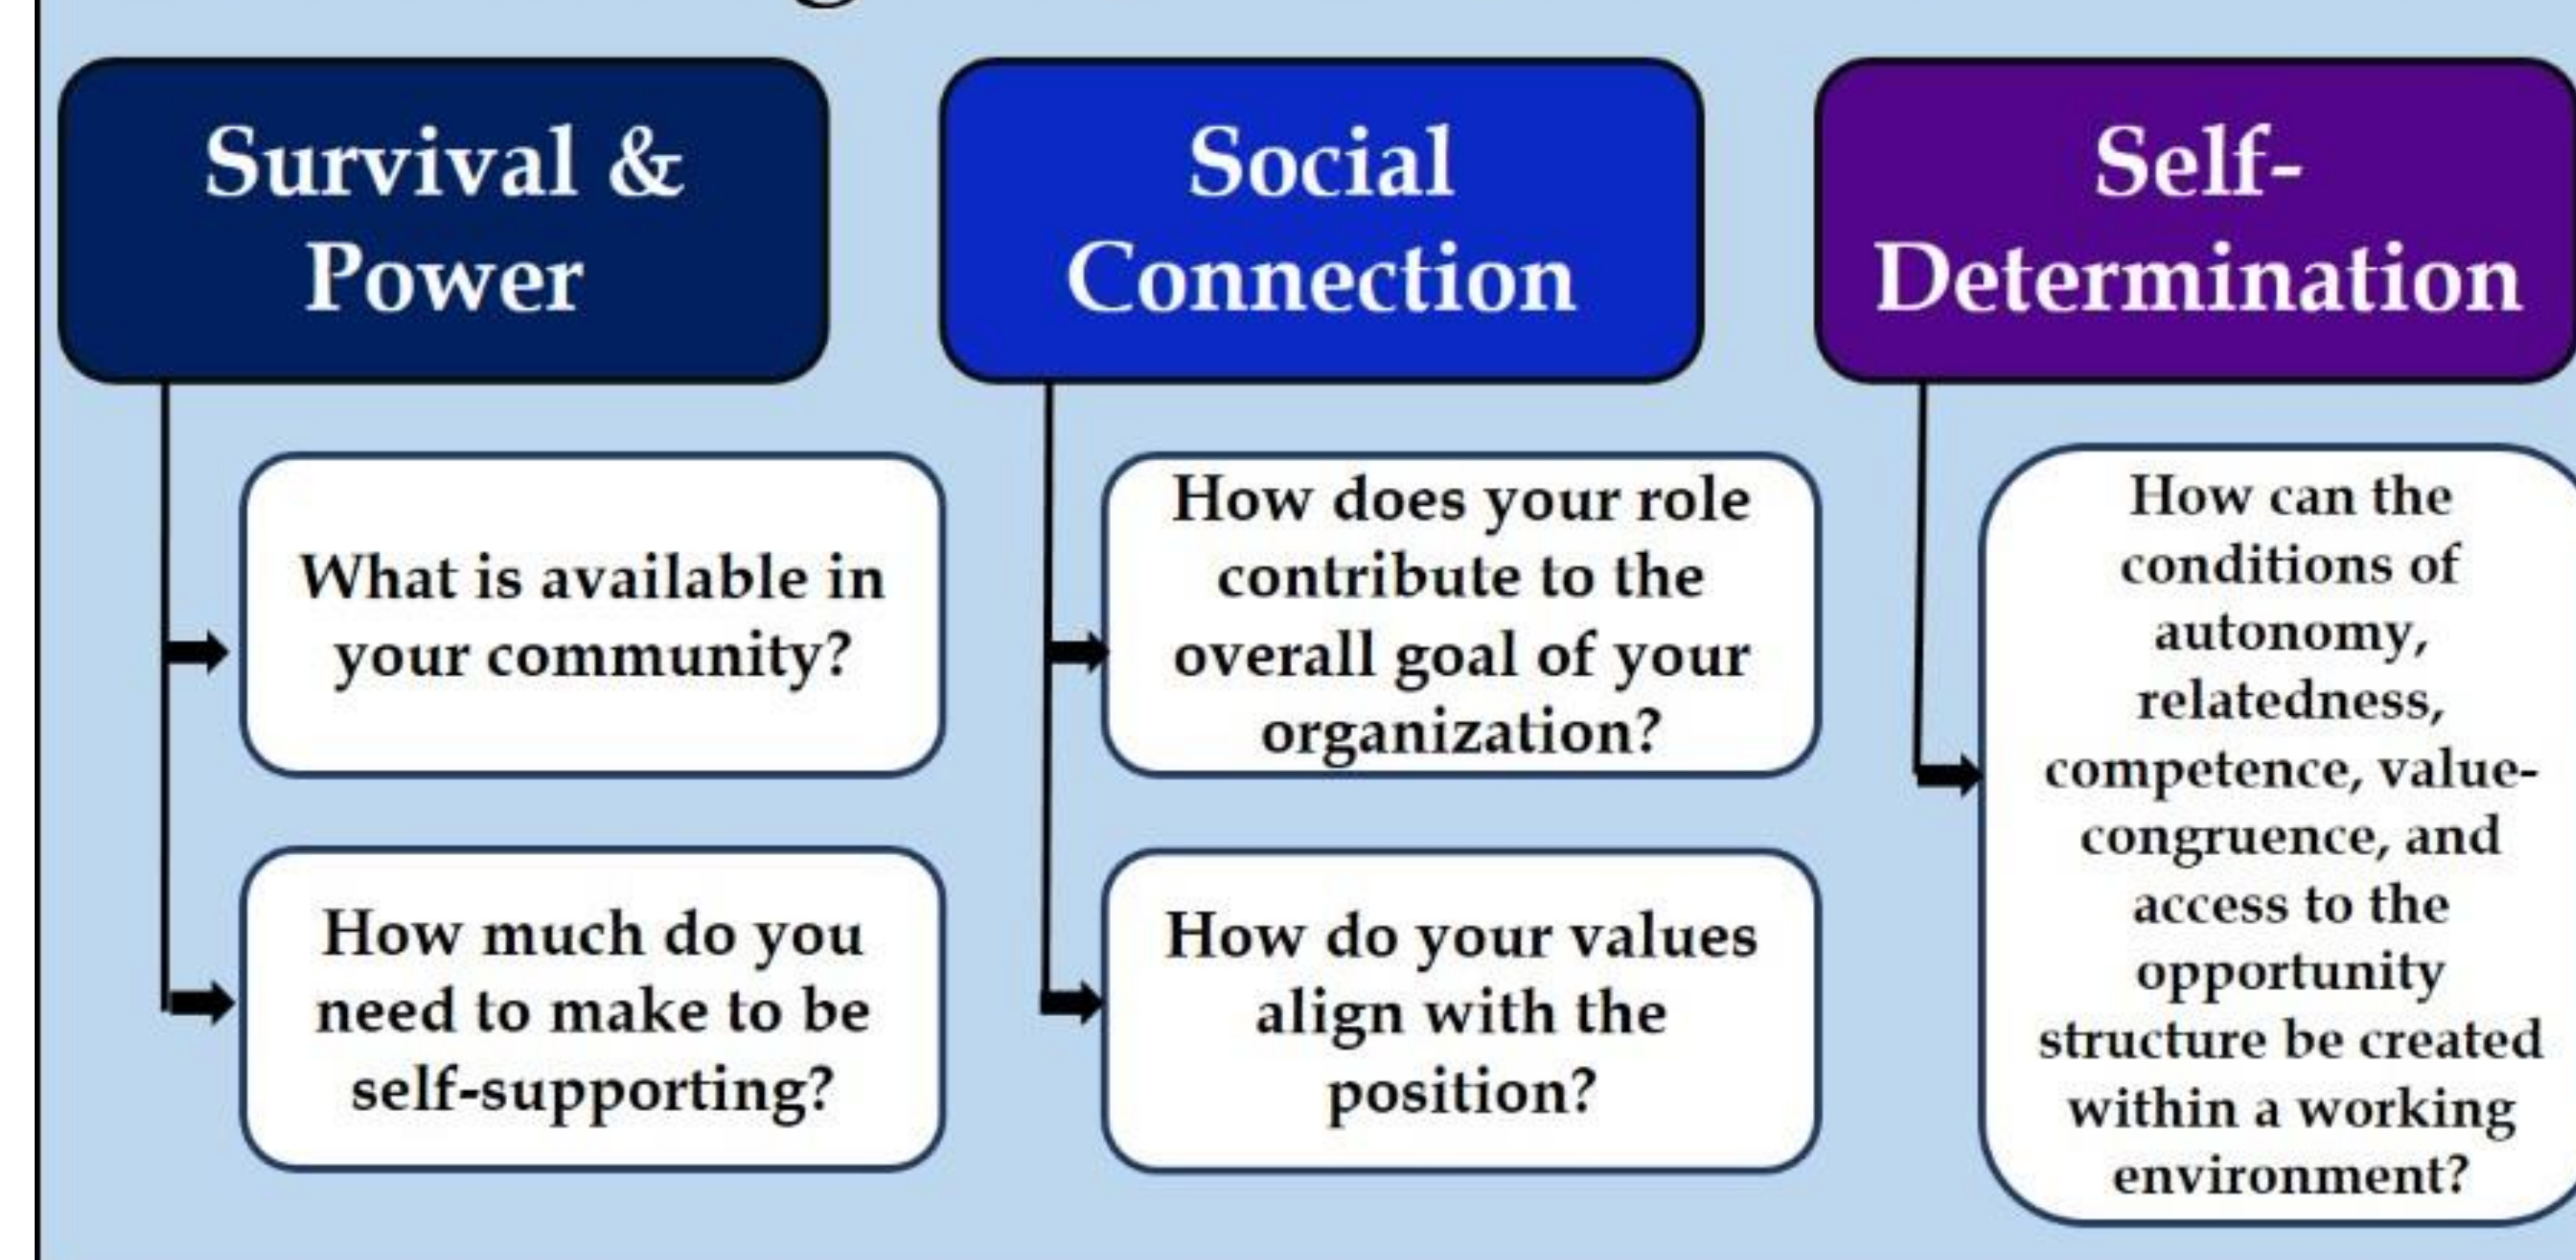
Survival & Power

What is available in your community?

How much do you need to make to be self-supporting?

Social Connection

How does your role contribute to the overall goal of your organization?

How do your values align with the position?

Self-Determination

How can the conditions of autonomy, relatedness, competence, value-congruence, and access to the opportunity structure be created within a working environment?